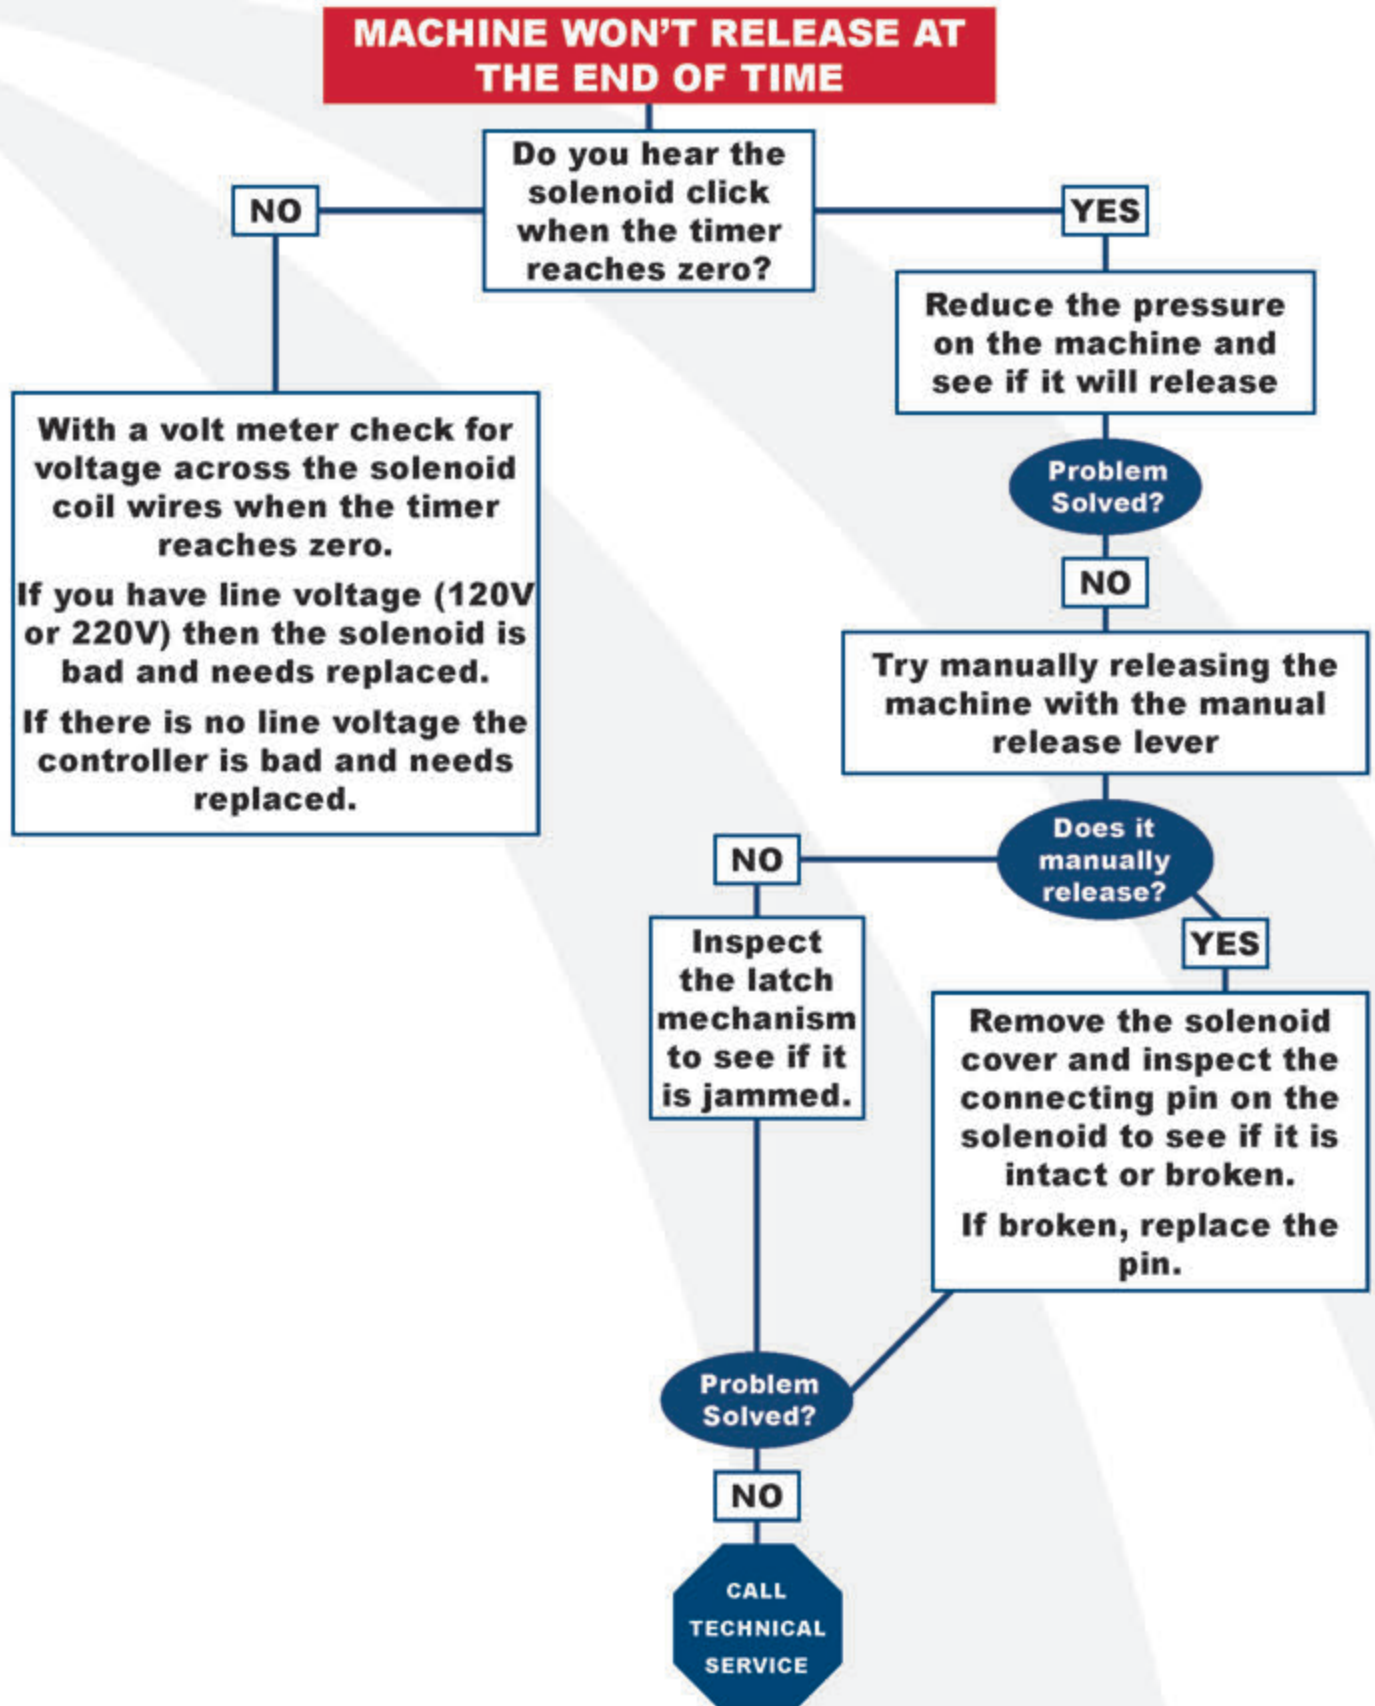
MACHINE WON'T RELEASE AT THE END OF TIME

Do you hear the solenoid click when the timer reaches zero?

NO

YES

Reduce the pressure on the machine and see if it will release

Problem Solved?

NO

With a volt meter check for voltage across the solenoid coil wires when the timer reaches zero.

If you have line voltage (120V or 220V) then the solenoid is bad and needs replaced.

If there is no line voltage the controller is bad and needs replaced.

Try manually releasing the machine with the manual release lever

Does it manually release?

NO

YES

Inspect the latch mechanism to see if it is jammed.

Remove the solenoid cover and inspect the connecting pin on the solenoid to see if it is intact or broken.

If broken, replace the pin.

Problem Solved?

NO

CALL TECHNICAL SERVICE